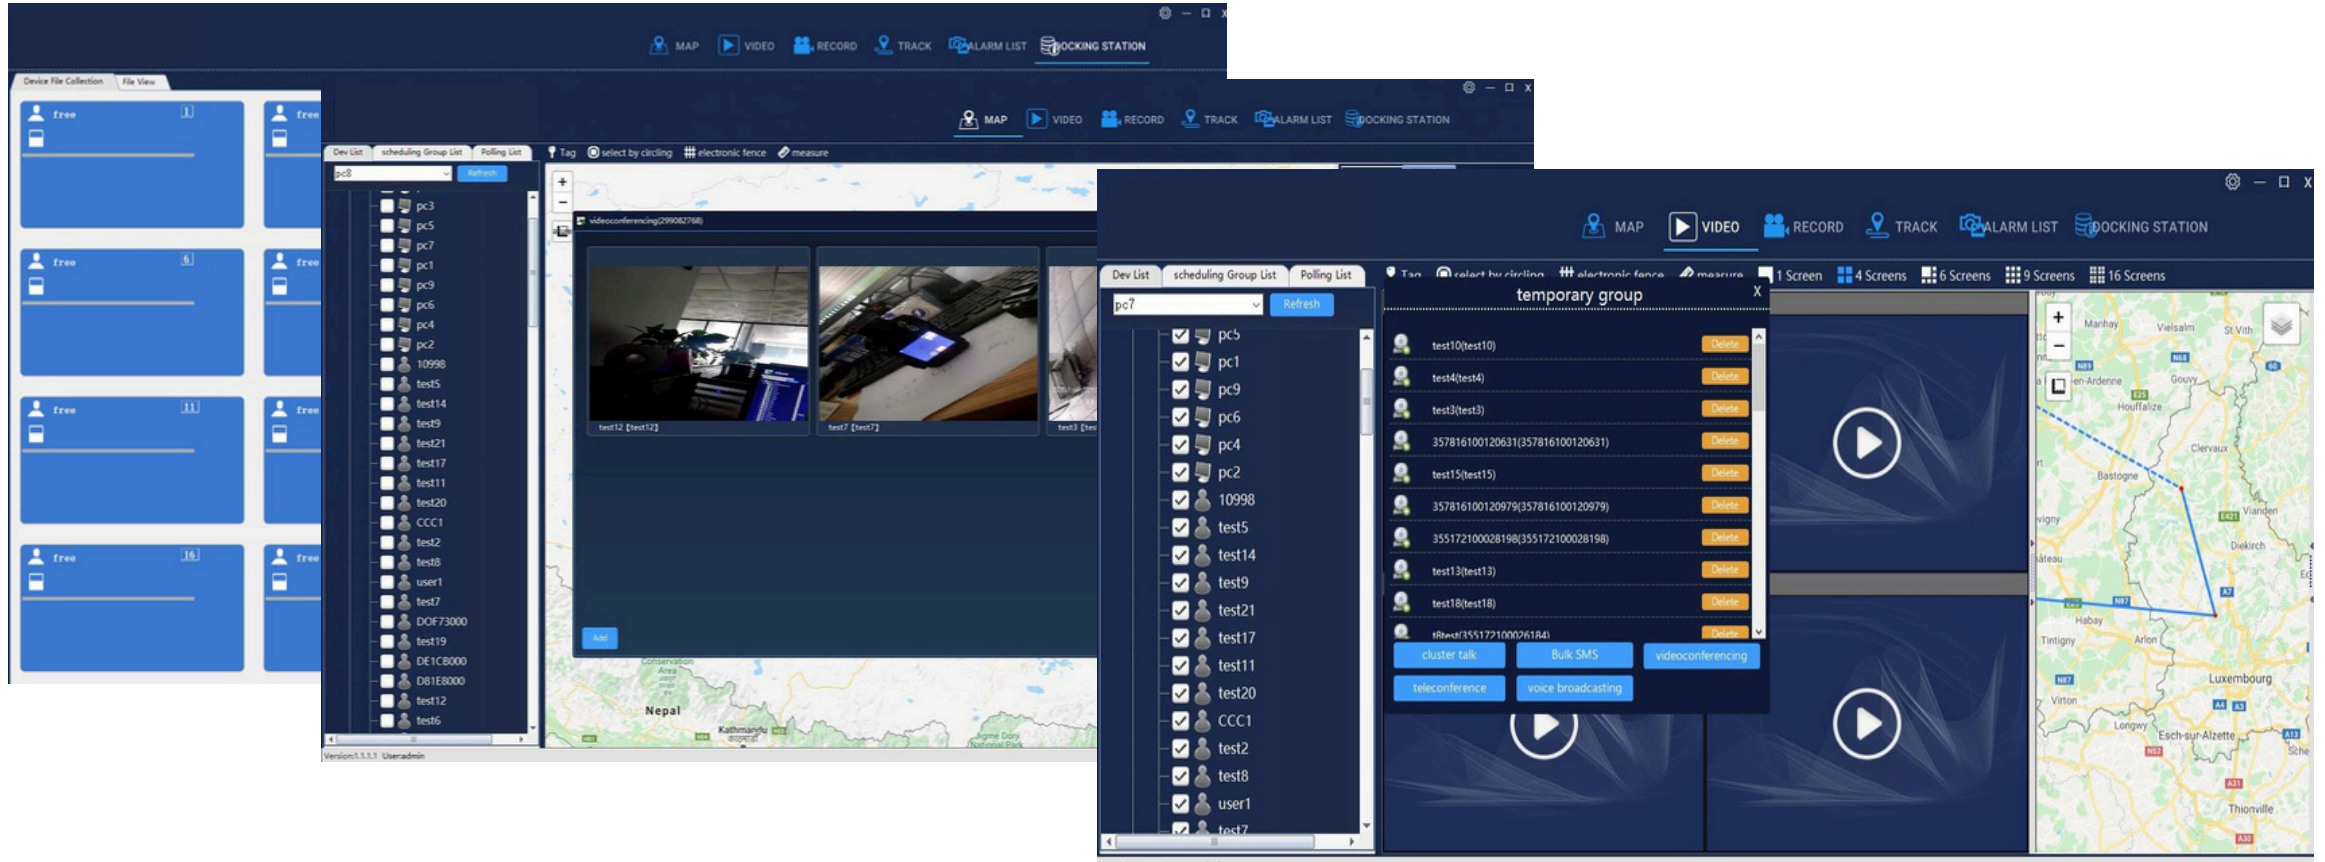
MAP VIDEO RECORD TRACK ALARM LIST DOCKING STATION

Device File Collection File View

free 1
free 6
free 11
free 16
free
free
free
free

MAP VIDEO RECORD TRACK ALARM LIST DOCKING STATION

Dev List scheduling Group List Polling List
pc8 Refresh
Tag select by circling electronic fence measure

pc3
pc5
pc7
pc1
pc9
pc6
pc4
pc2
10998
test5
test14
test9
test21
test17
test11
test20
CCC1
test2
test8
user1
test7
DOF73000
test19
DE1CB000
D81E8000
test12
test6

videoconferencing(299082768)
test12 [test12]
test7 [test7]
test3 [tes
Add

Nepal
Kathmandu

Version:1.1.1.1 User:admin

MAP VIDEO RECORD TRACK ALARM LIST DOCKING STATION

Dev List scheduling Group List Polling List
pc7 Refresh
Tag select by circling electronic fence measure 1 Screen 4 Screens 6 Screens 9 Screens 16 Screens

pc5
pc1
pc9
pc6
pc4
pc2
10998
test5
test14
test9
test21
test17
test11
test20
CCC1
test2
test8
user1
test7

temporary group
X
test10(test10) Delete
test4(test4) Delete
test3(test3) Delete
357816100120631(357816100120631) Delete
test15(test15) Delete
357816100120979(357816100120979) Delete
355172100028198(355172100028198) Delete
test13(test13) Delete
test18(test18) Delete
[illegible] Delete
cluster talk Bulk SMS videoconferencing
teleconference voice broadcasting

Manhay Vielsalm St Vith
Houffalize
Gouvy
Clervaux
Bastogne
Vianden
Diekirch
Habay
Arlon
Tintigny
Luxembourg
Virton
Longwy
Esch-sur-Alzette
Thionville